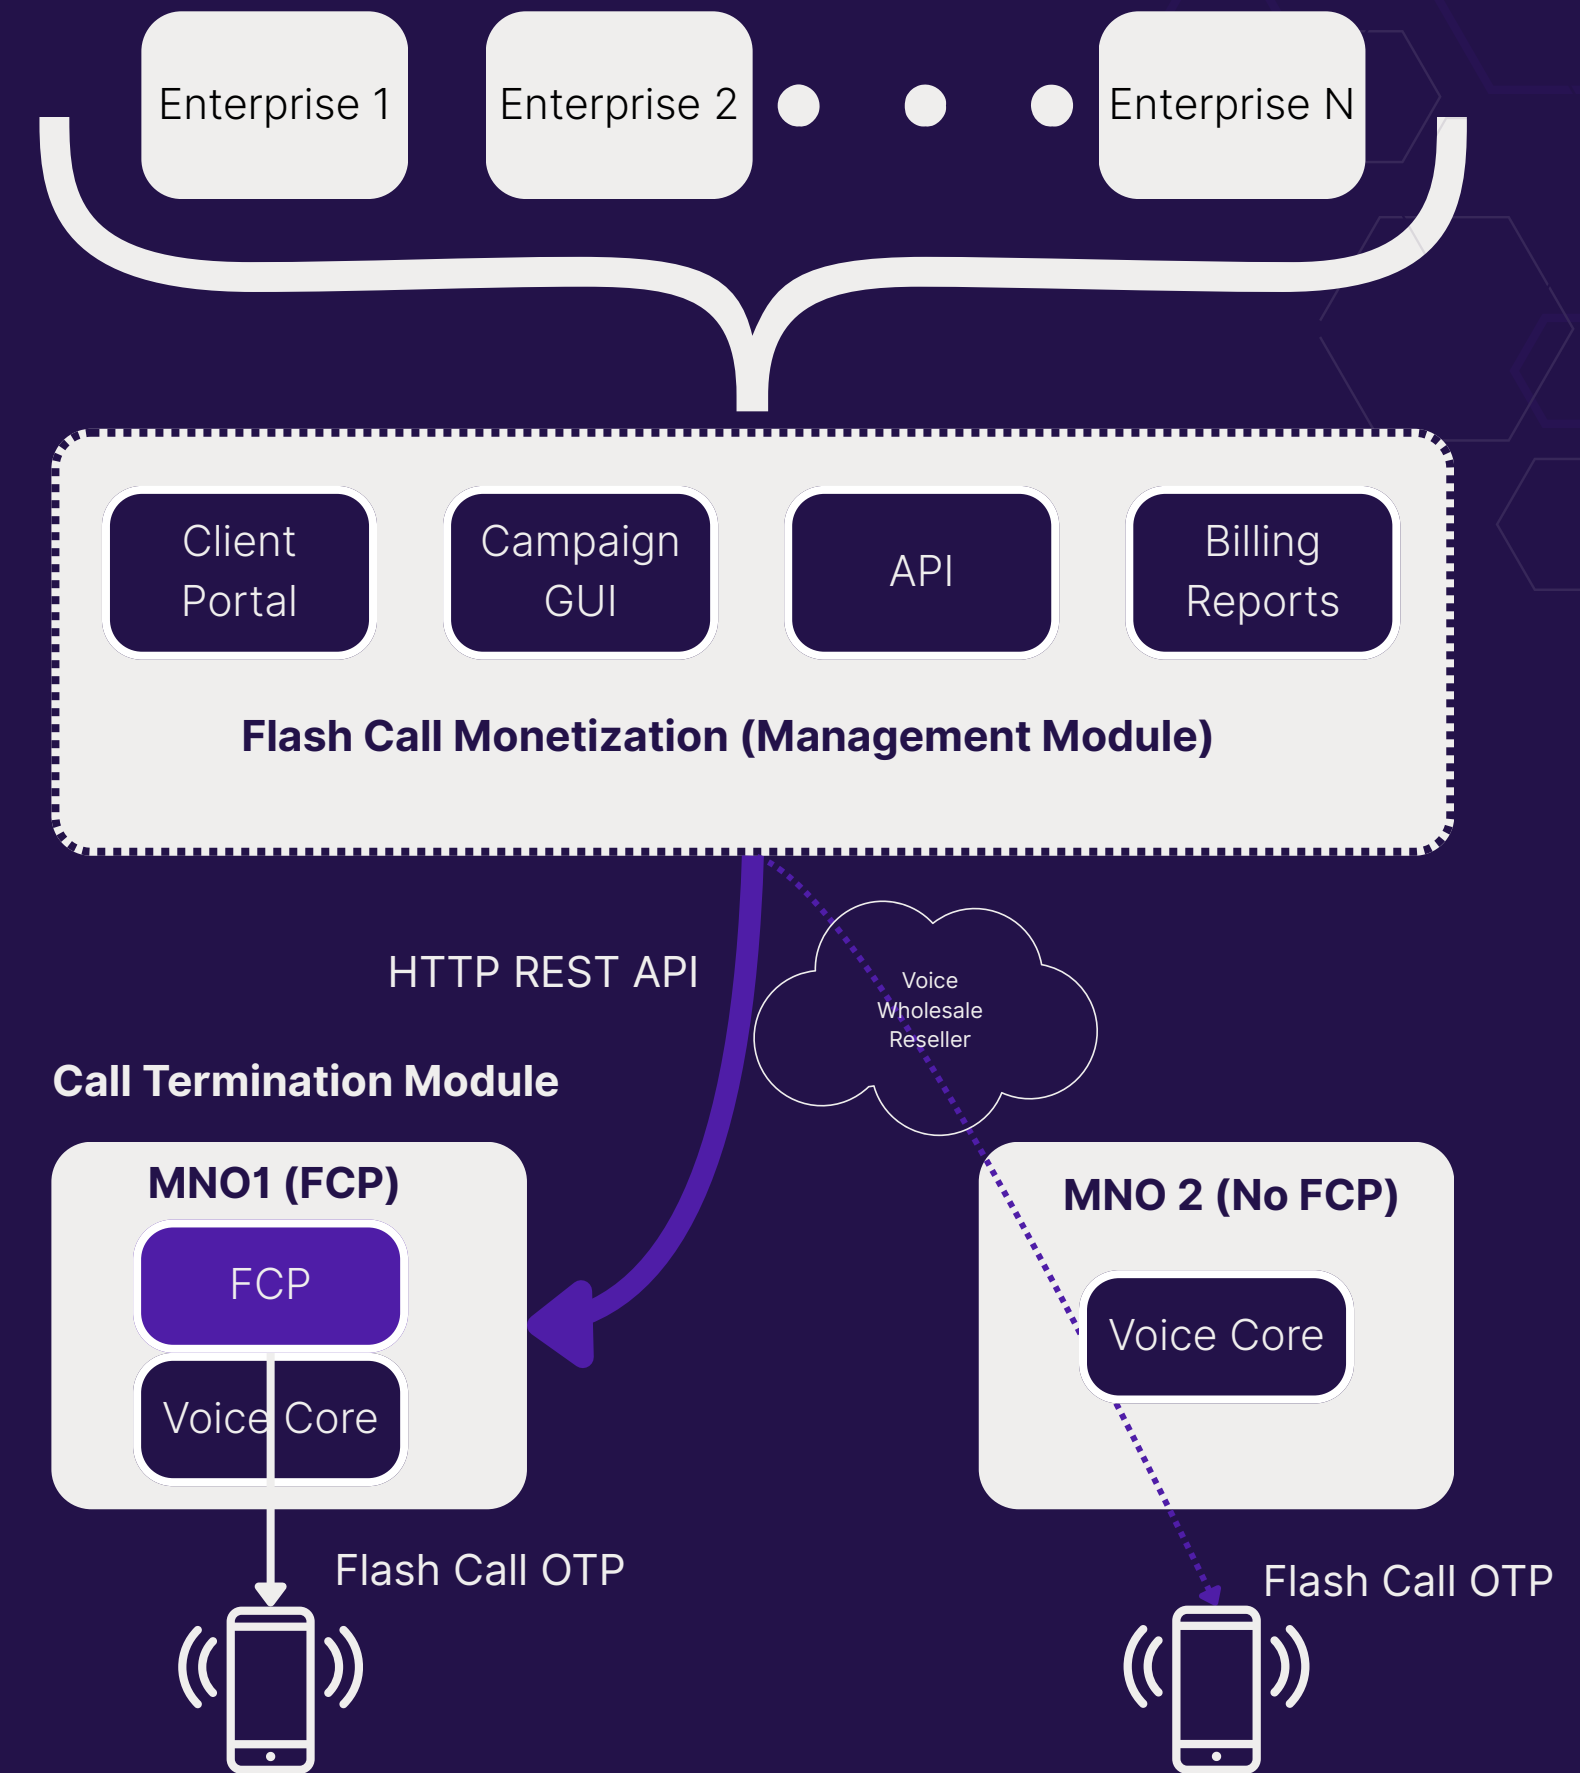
Enterprise 1

Enterprise 2

Enterprise N

Client Portal

Campaign GUI

API

Billing Reports

Flash Call Monetization (Management Module)

HTTP REST API

Voice Wholesale Reseller

Call Termination Module

MNO1 (FCP)

FCP

Voice Core

MNO 2 (No FCP)

Voice Core

Flash Call OTP

Flash Call OTP